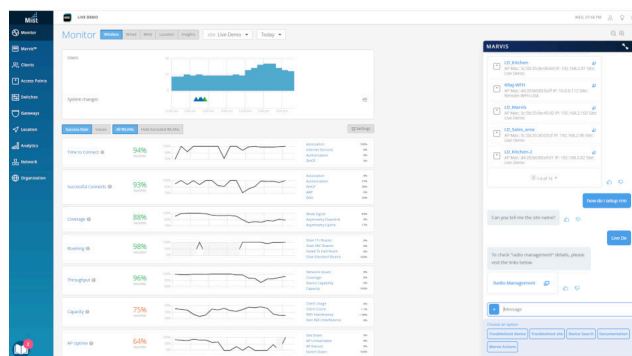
Mist

LIVE DEMO

WED, 07:44 PM

Monitor
Marvis
Clients
Access Points
Switches
Gateways
Location
Analytics
Network
Organization

Monitor Wireless Wired WAN Location Insights site Live Demo Today

Users

System changes

Success Rate Values All Months Hide Succeeded Months Settings

Time to Connect 94%
Successful Connects 93%
Coverage 88%
Roaming 98%
Throughput 96%
Capacity 75%
AP Uptime 64%

MARVIS

LD_Kitchen
LD_Marvis
LD_Sales_area
LD_Kitchen_2

How do i setup rrm

Can you tell me the site name?

Live De

To check "radio management" details, please visit the links below.

Radio Management

Message

Choose an option
Troubleshoot device Troubleshoot site Device Search Documentation Marvis Actions